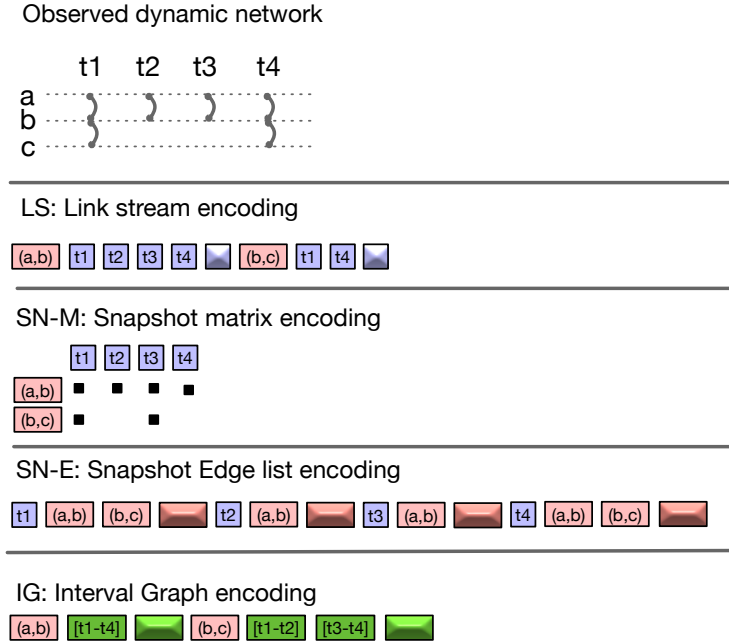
Observed dynamic network

t1 t2 t3 t4

a
b
c

LS: Link stream encoding

(a,b) t1 t2 t3 t4 (b,c) t1 t4

SN-M: Snapshot matrix encoding

| | t1 | t2 | t3 | t4 |
|---|---|---|---|---|
| (a,b) | ■ | ■ | ■ | ■ |
| (b,c) | ■ | | ■ | |

SN-E: Snapshot Edge list encoding

t1 (a,b) (b,c) t2 (a,b) t3 (a,b) t4 (a,b) (b,c)

IG: Interval Graph encoding

(a,b) [t1-t4] (b,c) [t1-t2] [t3-t4]